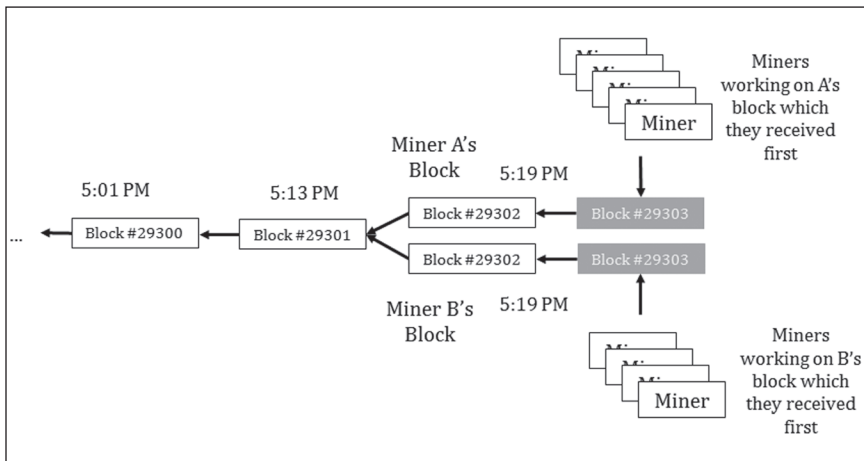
Miner

Miners working on A's block which they received first

Miner A's Block

5:01 PM

5:13 PM

5:19 PM

...

Block #29300

Block #29301

Block #29302

Block #29303

Block #29302

Block #29303

5:19 PM

Miner B's Block

Miner

Miners working on B's block which they received first